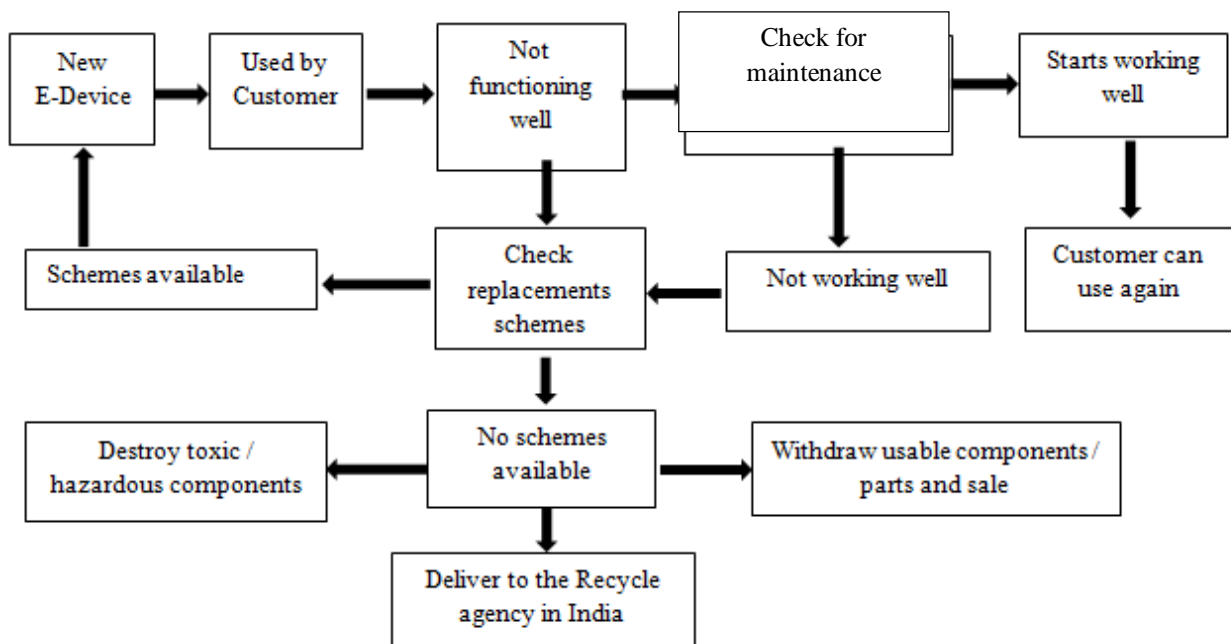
New E-Device

Used by Customer

Not functioning well

Check for maintenance

Starts working well

Schemes available

Check replacements schemes

Not working well

Customer can use again

Destroy toxic / hazardous components

No schemes available

Withdraw usable components / parts and sale

Deliver to the Recycle agency in India